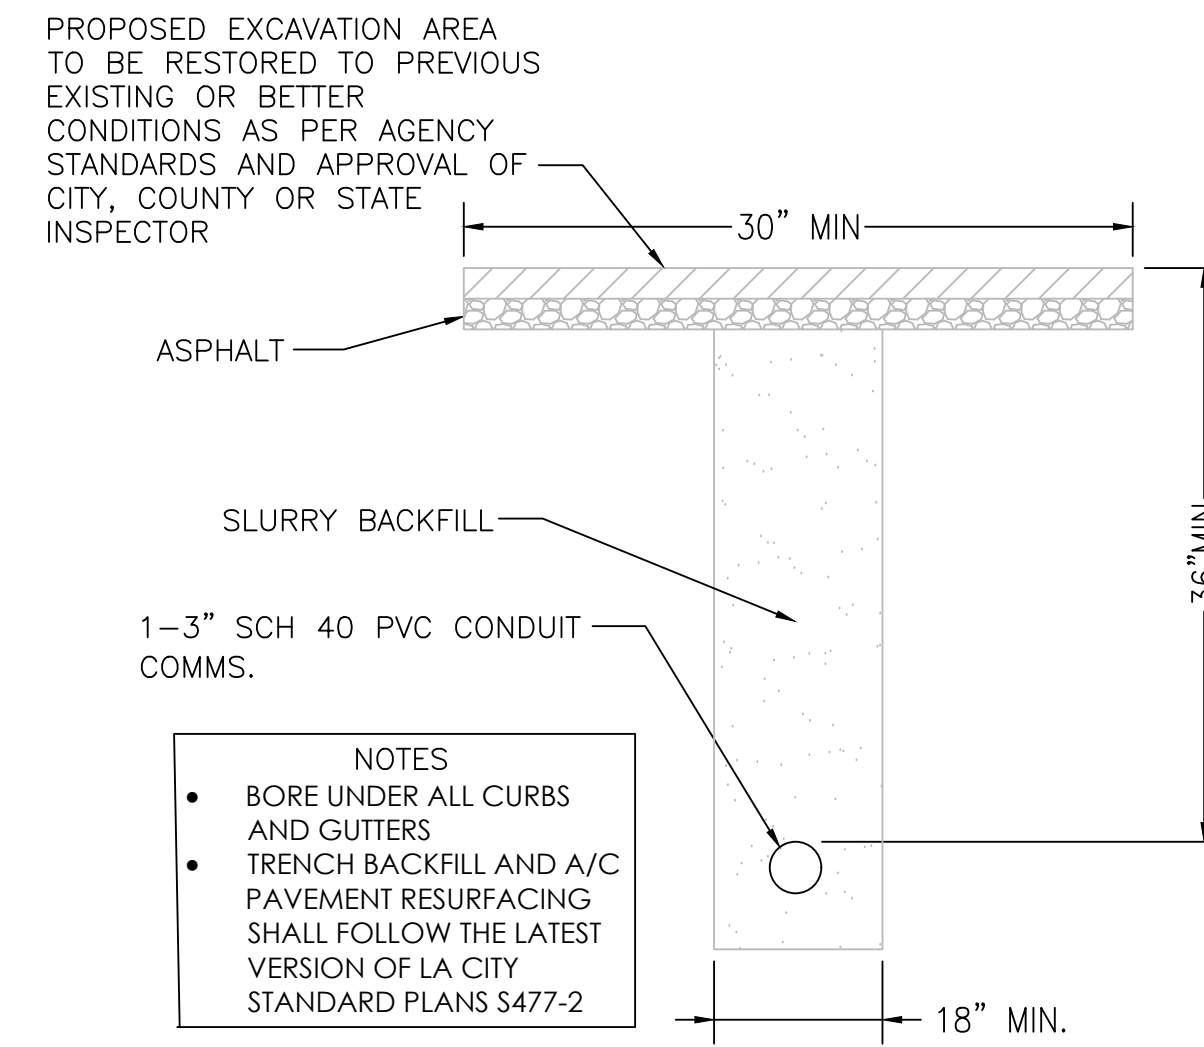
PROPOSED EXCAVATION AREA TO BE RESTORED TO PREVIOUS EXISTING OR BETTER CONDITIONS AS PER AGENCY STANDARDS AND APPROVAL OF CITY, COUNTY OR STATE INSPECTOR

30" MIN

ASPHALT

SLURRY BACKFILL

1–3" SCH 40 PVC CONDUIT COMMS.

36"MIN

NOTES
• BORE UNDER ALL CURBS AND GUTTERS
• TRENCH BACKFILL AND A/C PAVEMENT RESURFACING SHALL FOLLOW THE LATEST VERSION OF LA CITY STANDARD PLANS S477-2

18" MIN.